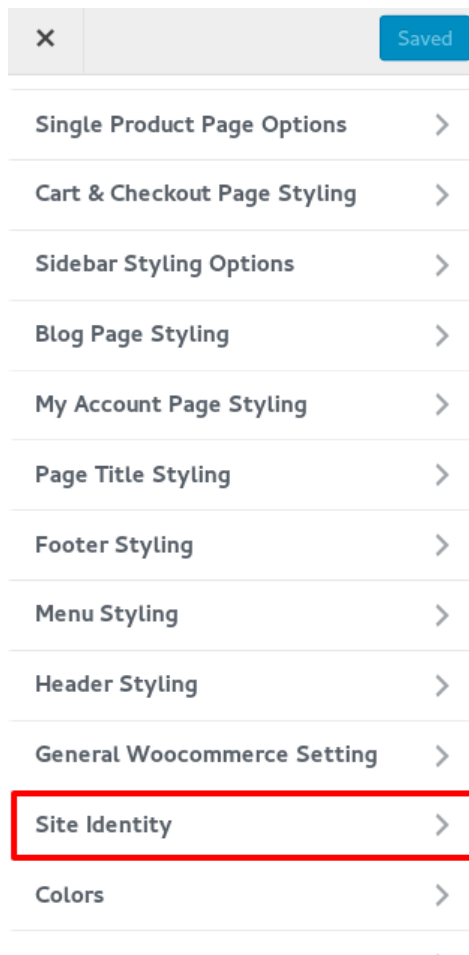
×

Saved

Single Product Page Options

Cart & Checkout Page Styling

Sidebar Styling Options

Blog Page Styling

My Account Page Styling

Page Title Styling

Footer Styling

Menu Styling

Header Styling

General Woocommerce Setting

Site Identity

Colors